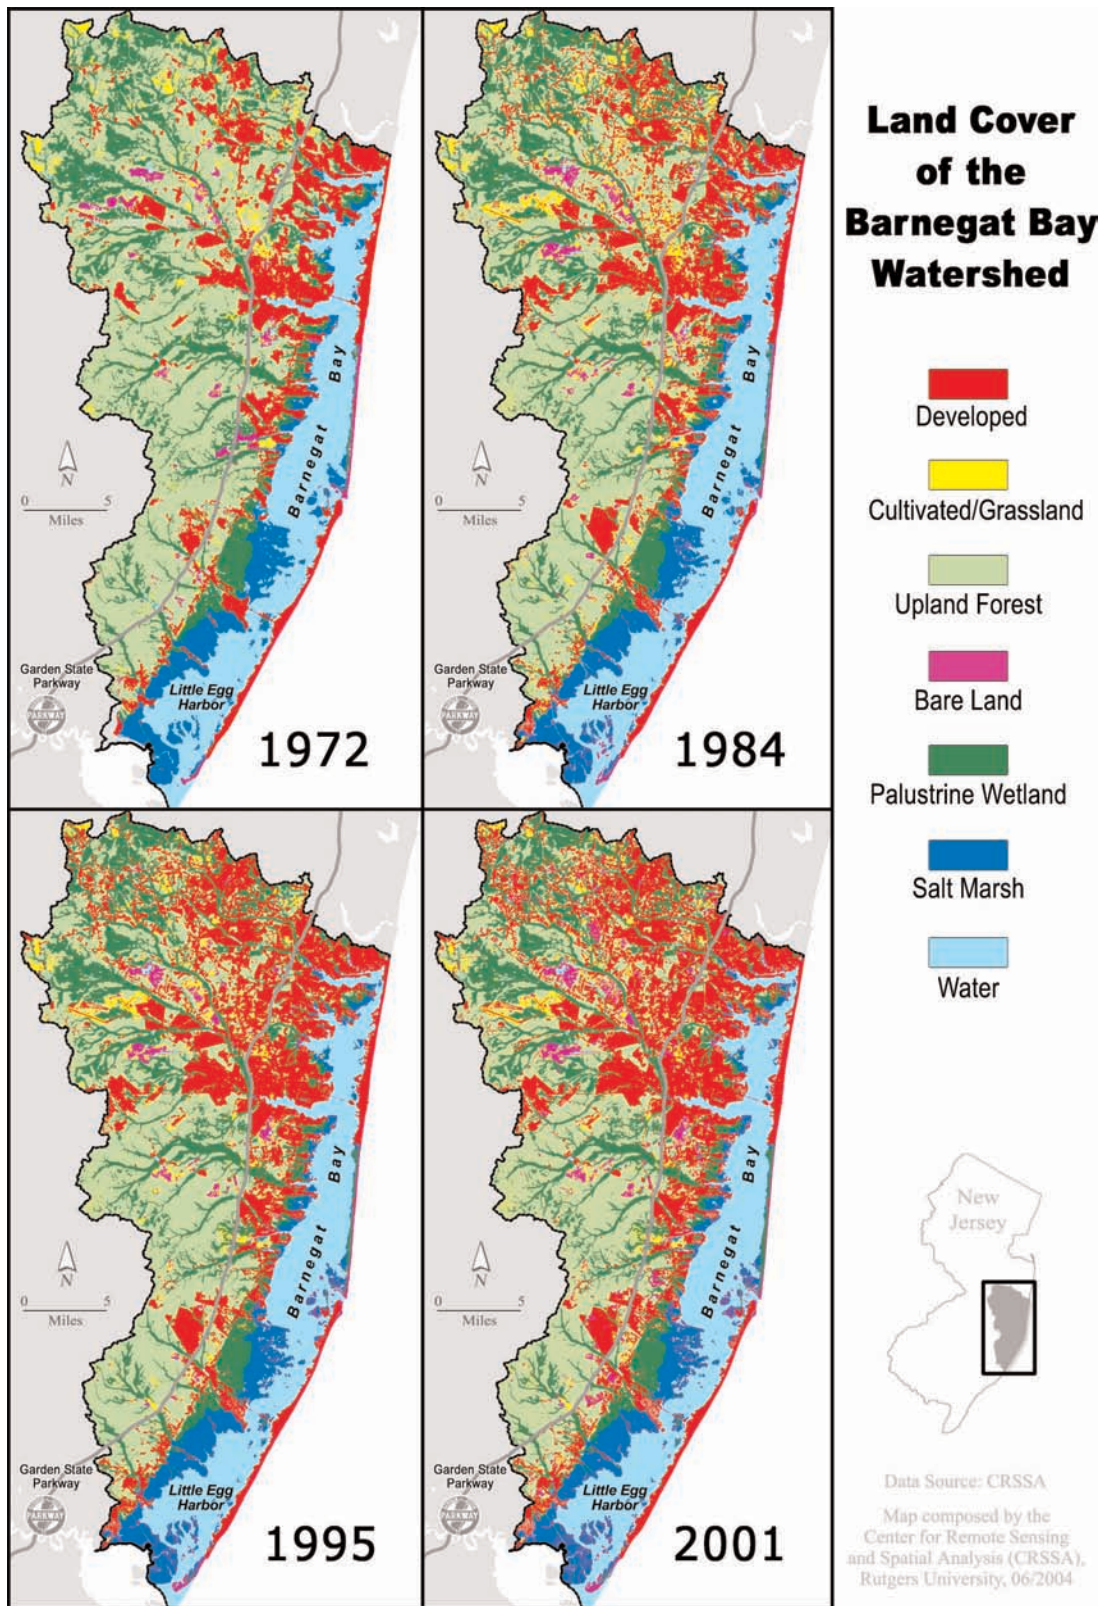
N
0 5
Miles
Barnegat Bay
Garden State Parkway
PARKWAY
Little Egg Harbor
1972

N
0 5
Miles
Barnegat Bay
Garden State Parkway
PARKWAY
Little Egg Harbor
1984

N
0 5
Miles
Barnegat Bay
Garden State Parkway
PARKWAY
Little Egg Harbor
1995

N
0 5
Miles
Barnegat Bay
Garden State Parkway
PARKWAY
Little Egg Harbor
2001

Land Cover of the Barnegat Bay Watershed

Developed
Cultivated/Grassland
Upland Forest
Bare Land
Palustrine Wetland
Salt Marsh
Water

New Jersey

Data Source: CRSSA

Map composed by the Center for Remote Sensing and Spatial Analysis (CRSSA), Rutgers University, 06/2004